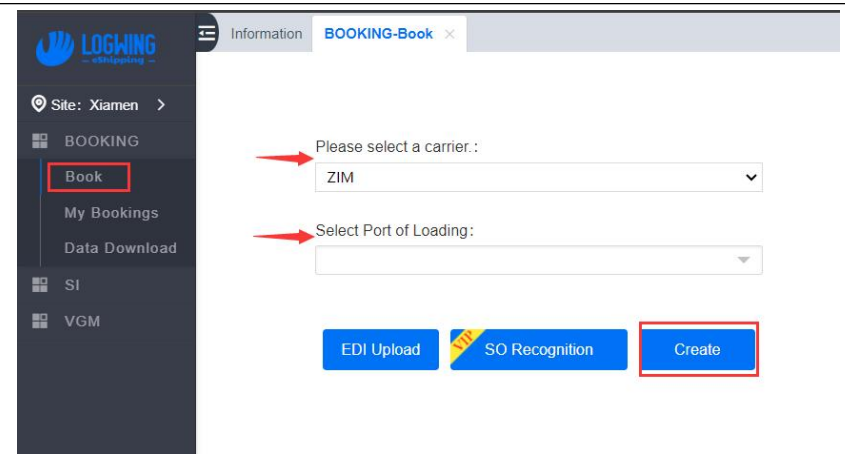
LOGWING
eShipping

Site: Xiamen >

BOOKING

Book

My Bookings

Data Download

SI

VGM

Information

BOOKING-Book ×

Please select a carrier.:

ZIM

Select Port of Loading:

EDI Upload

VIP

SO Recognition

Create